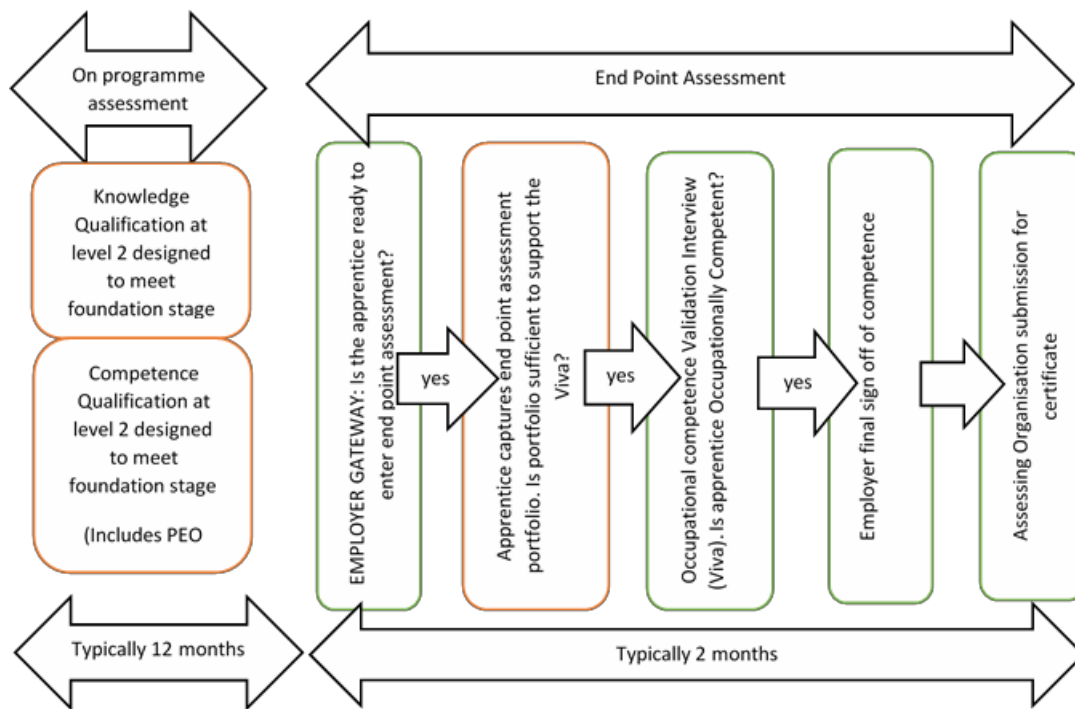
On programme assessment

End Point Assessment

Knowledge Qualification at level 2 designed to meet foundation stage

Competence Qualification at level 2 designed to meet foundation stage

(Includes PEO

EMPLOYER GATEWAY: Is the apprentice ready to enter end point assessment?

yes

Apprentice captures end point assessment portfolio. Is portfolio sufficient to support the Viva?

yes

Occupational competence Validation Interview (Viva). Is apprentice Occupationally Competent?

yes

Employer final sign off of competence

Assessing Organisation submission for certificate

Typically 12 months

Typically 2 months